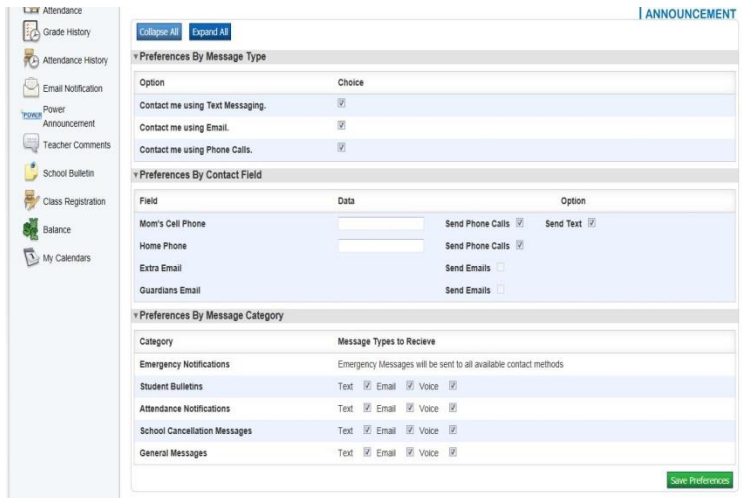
Attendance
Grade History
Attendance History
Email Notification
POWER Power Announcement
Teacher Comments
School Bulletin
Class Registration
Balance
My Calendars

| ANNOUNCEMENT

Collapse All Expand All

Preferences By Message Type

| Option | Choice |
|---|---|
| Contact me using Text Messaging. | ☑ |
| Contact me using Email. | ☑ |
| Contact me using Phone Calls. | ☑ |

Preferences By Contact Field

| Field | Data | Option | |
|---|---|---|---|
| Mom's Cell Phone | | Send Phone Calls ☑ | Send Text ☑ |
| Home Phone | | Send Phone Calls ☑ | |
| Extra Email | | Send Emails ☐ | |
| Guardians Email | | Send Emails ☐ | |

Preferences By Message Category

| Category | Message Types to Recieve |
|---|---|
| Emergency Notifications | Emergency Messages will be sent to all available contact methods |
| Student Bulletins | Text ☑ Email ☑ Voice ☑ |
| Attendance Notifications | Text ☑ Email ☑ Voice ☑ |
| School Cancellation Messages | Text ☑ Email ☑ Voice ☑ |
| General Messages | Text ☑ Email ☑ Voice ☑ |

Save Preferences